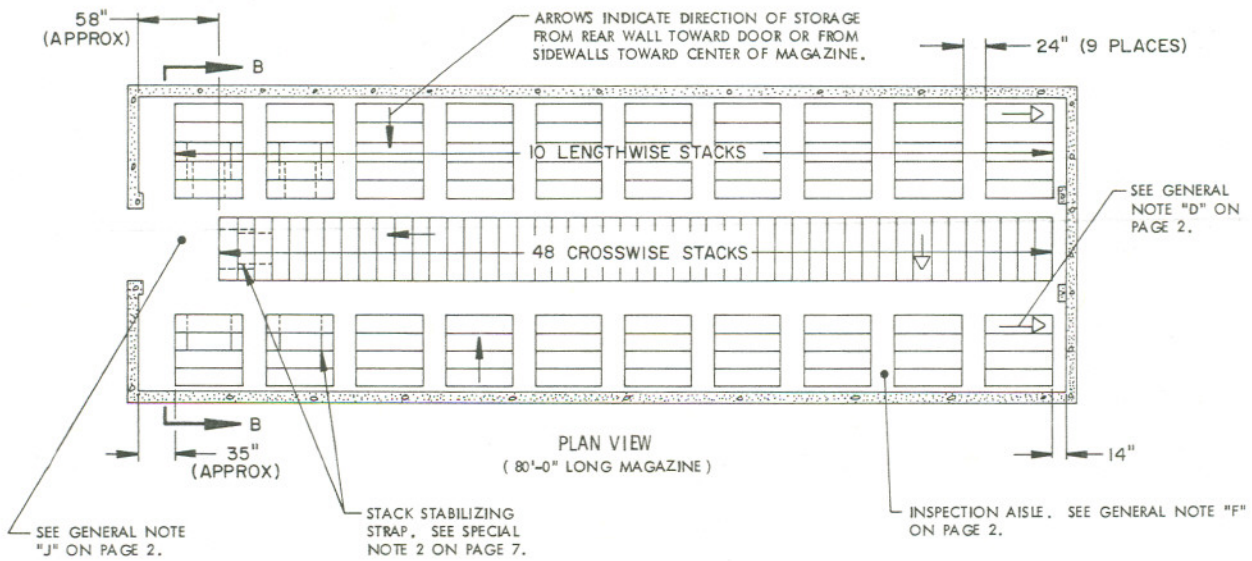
58"
(APPROX)

B

ARROWS INDICATE DIRECTION OF STORAGE FROM REAR WALL TOWARD DOOR OR FROM SIDEWALLS TOWARD CENTER OF MAGAZINE.

24" (9 PLACES)

10 LENGTHWISE STACKS

SEE GENERAL NOTE "D" ON PAGE 2.

48 CROSSWISE STACKS

B

35"
(APPROX)

PLAN VIEW
( 80'-0" LONG MAGAZINE )

14"

SEE GENERAL NOTE "J" ON PAGE 2.

STACK STABILIZING STRAP. SEE SPECIAL NOTE 2 ON PAGE 7.

INSPECTION AISLE. SEE GENERAL NOTE "F" ON PAGE 2.